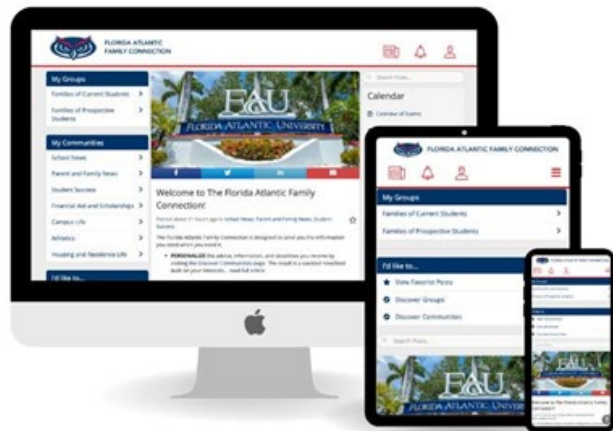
FLORIDA ATLANTIC FAMILY CONNECTION

My Groups
Families of Current Students
Families of Prospective Students

My Communities
School News
Parent and Family News
Student Success
Financial Aid and Scholarships
Campus Life
Athletics
Housing and Residence Life

I'd like to...

FAU
FLORIDA ATLANTIC UNIVERSITY

Welcome to The Florida Atlantic Family Connection!

Posted about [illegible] hours ago in School News, Parent and Family News, Student Success

The Florida Atlantic Family Connection is designed to send you the information you need when you need it.

• PERSONALIZED the advice, information, and deadlines you receive by visiting the Discover Communities page. The result is a custom newsfeed built on your interests... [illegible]

Search Posts...

Calendar
Calendar of Events

FLORIDA ATLANTIC FAMILY CONNECTION

My Groups
Families of Current Students
Families of Prospective Students

I'd like to...
View Favorite Posts
Discover Groups
Discover Communities

Search Posts...

FAU
FLORIDA ATLANTIC UNIVERSITY

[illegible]